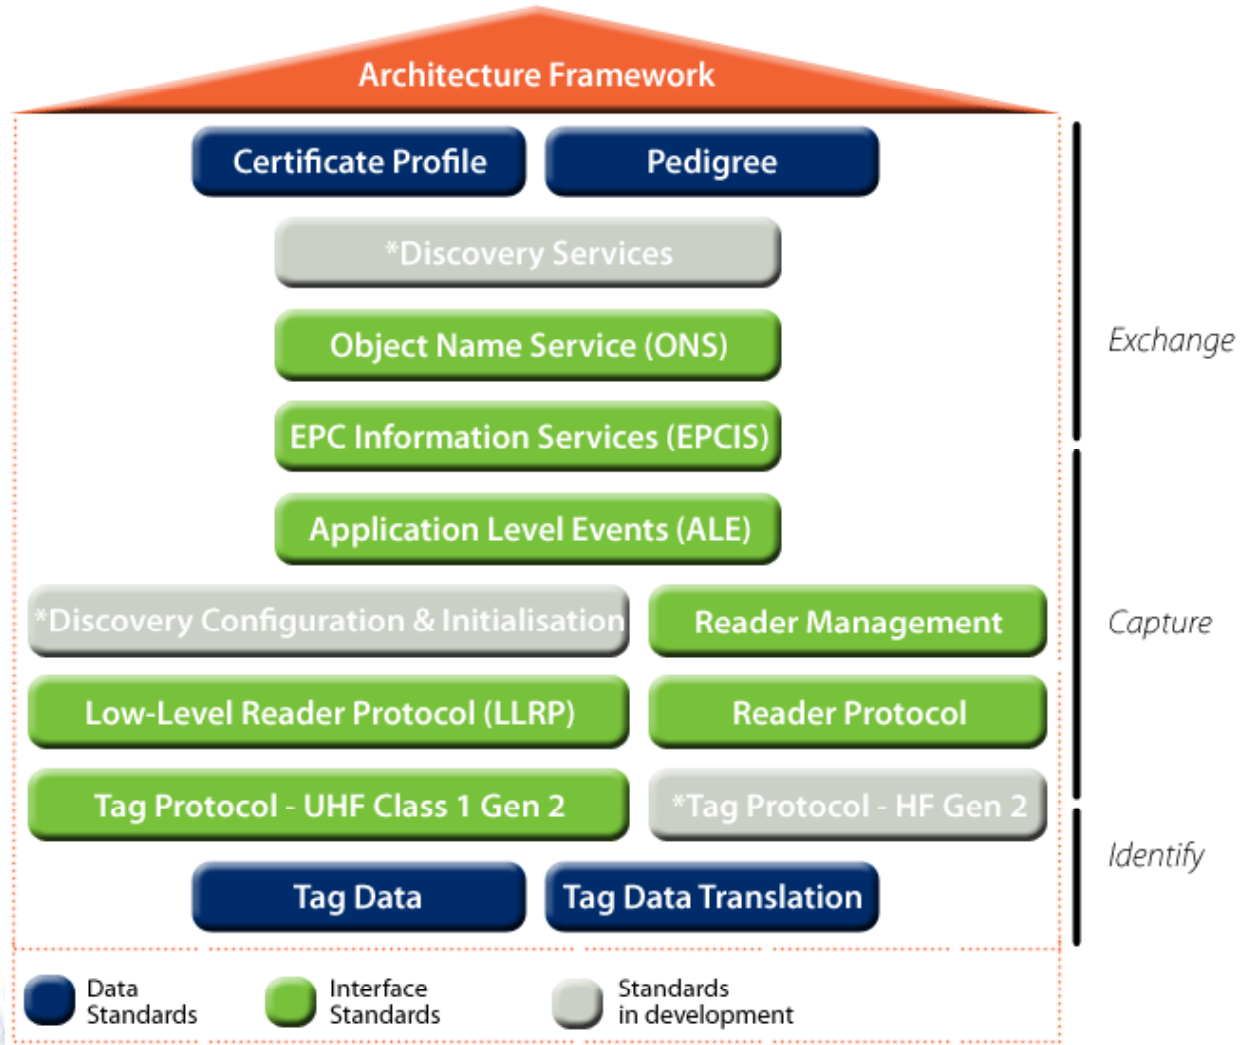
Architecture Framework

Certificate Profile

Pedigree

*Discovery Services

Object Name Service (ONS)

EPC Information Services (EPCIS)

Application Level Events (ALE)

*Discovery Configuration & Initialisation

Reader Management

Low-Level Reader Protocol (LLRP)

Reader Protocol

Tag Protocol - UHF Class 1 Gen 2

*Tag Protocol - HF Gen 2

Tag Data

Tag Data Translation

Exchange

Capture

Identify

Data Standards

Interface Standards

Standards in development